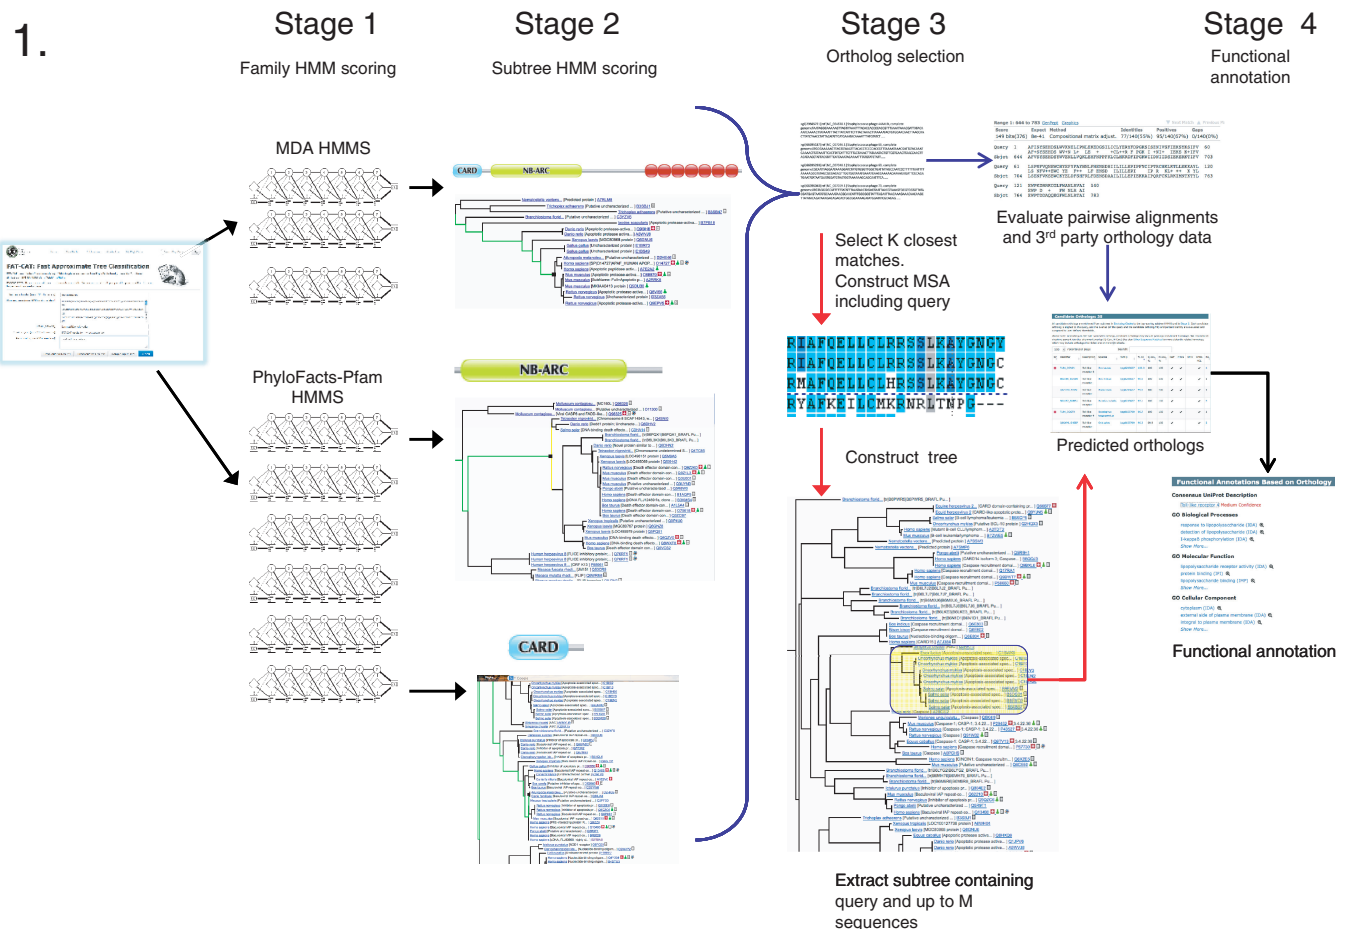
1.

Stage 1
Family HMM scoring

Stage 2
Subtree HMM scoring

Stage 3
Ortholog selection

Stage 4
Functional annotation

MDA HMMS

FAT-CAT: Fast Approximate Tree Classification

PhyloFacts-Pfam HMMS

CARD NB-ARC

NB-ARC

CARD

Evaluate pairwise alignments and 3$^{rd}$ party orthology data

Select K closest matches. Construct MSA including query

RIAFQELLCLRRSSLKAYGNGY
RIAFQELLCLRRSSLKAYGNGC
RMAFQELLCLHRSSLKAYGNGC
KYAFKEIMCMKRNRITNPG---

Construct tree

Predicted orthologs

Functional Annotations Based on Orthology

Functional annotation

Extract subtree containing query and up to M sequences